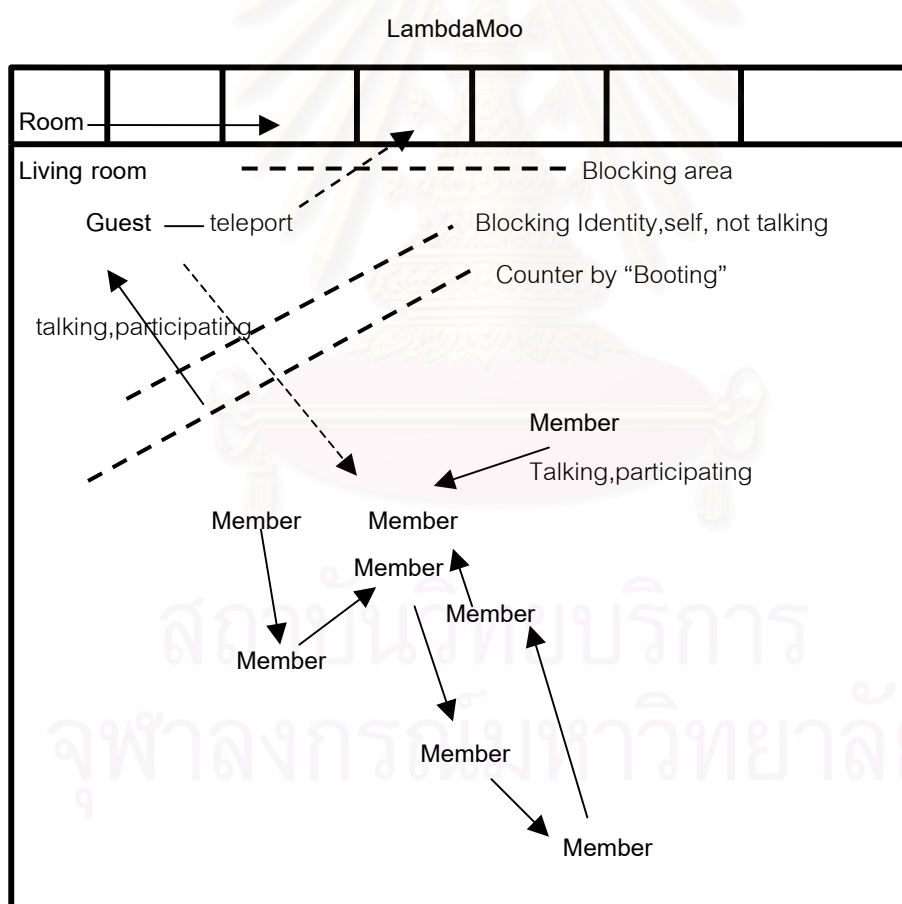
LambdaMoo

Room

Living room

Blocking area

Guest — teleport

Blocking Identity,self, not talking

Counter by "Booting"

talking,participating

Member

Talking,participating

Member

Member

Member

Member

Member

Member

Member

สถาบันวิทยบริการ
จุฬาลงกรณ์มหาวิทยาลัย